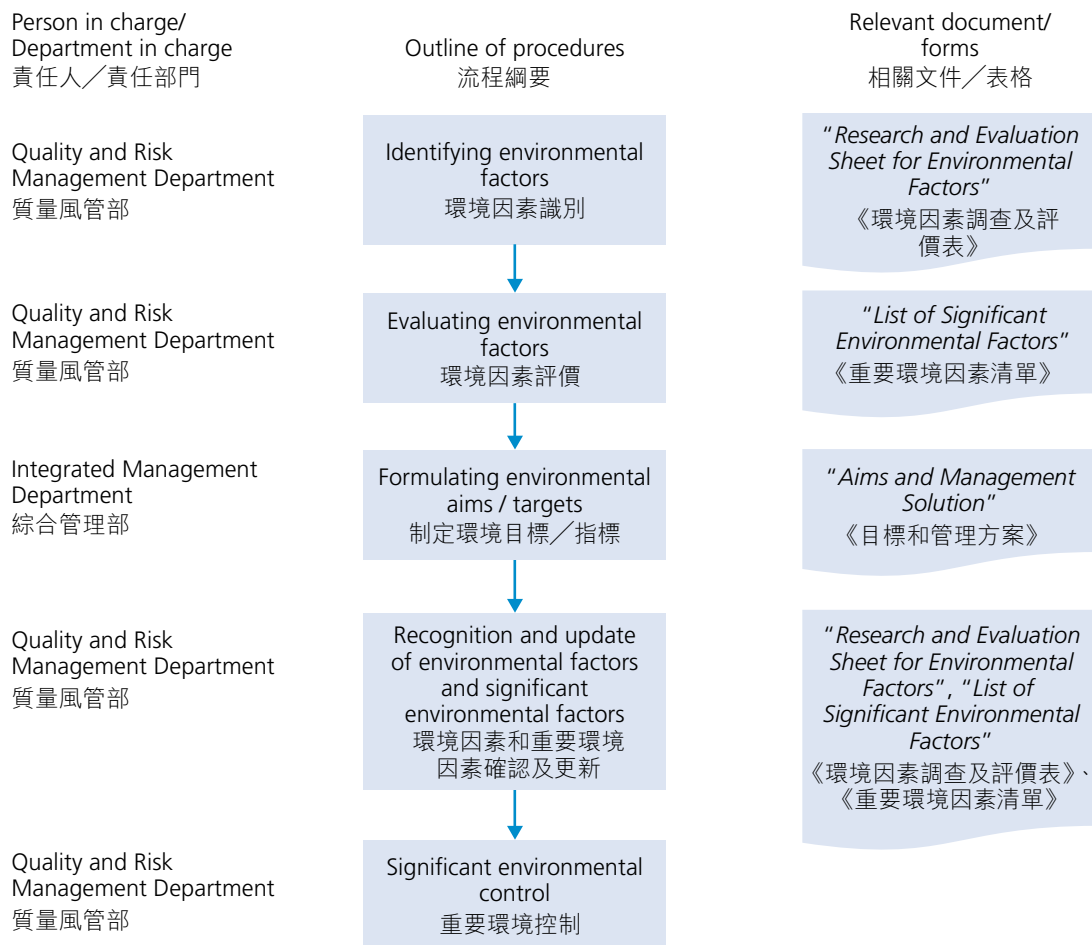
Person in charge/ Department in charge
責任人／責任部門

Outline of procedures
流程綱要

Relevant document/ forms
相關文件／表格

Quality and Risk Management Department
質量風管部

Identifying environmental factors
環境因素識別

"Research and Evaluation Sheet for Environmental Factors"
《環境因素調查及評價表》

Quality and Risk Management Department
質量風管部

Evaluating environmental factors
環境因素評價

"List of Significant Environmental Factors"
《重要環境因素清單》

Integrated Management Department
綜合管理部

Formulating environmental aims / targets
制定環境目標／指標

"Aims and Management Solution"
《目標和管理方案》

Quality and Risk Management Department
質量風管部

Recognition and update of environmental factors and significant environmental factors
環境因素和重要環境因素確認及更新

"Research and Evaluation Sheet for Environmental Factors", "List of Significant Environmental Factors"
《環境因素調查及評價表》、《重要環境因素清單》

Quality and Risk Management Department
質量風管部

Significant environmental control
重要環境控制